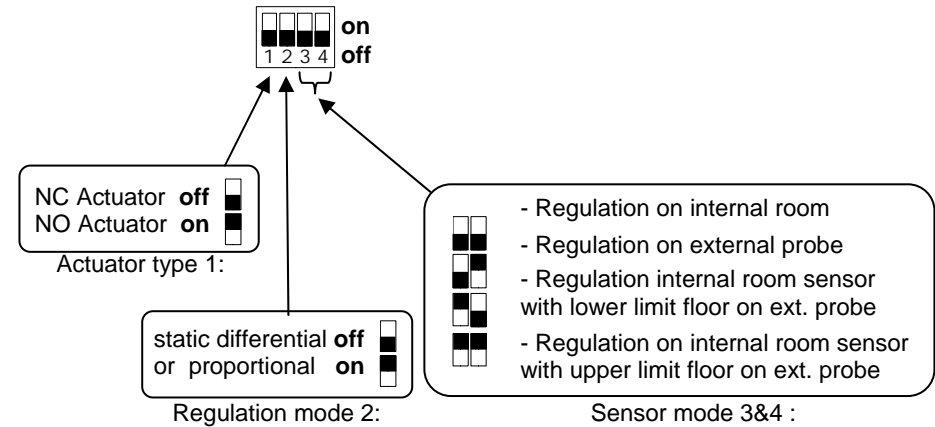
on
off
1 2 3 4

NC Actuator **off**
NO Actuator **on**
Actuator type 1:

static differential **off**
or proportional **on**
Regulation mode 2:

- Regulation on internal room
- Regulation on external probe
- Regulation internal room sensor with lower limit floor on ext. probe
- Regulation on internal room sensor with upper limit floor on ext. probe
Sensor mode 3&4 :